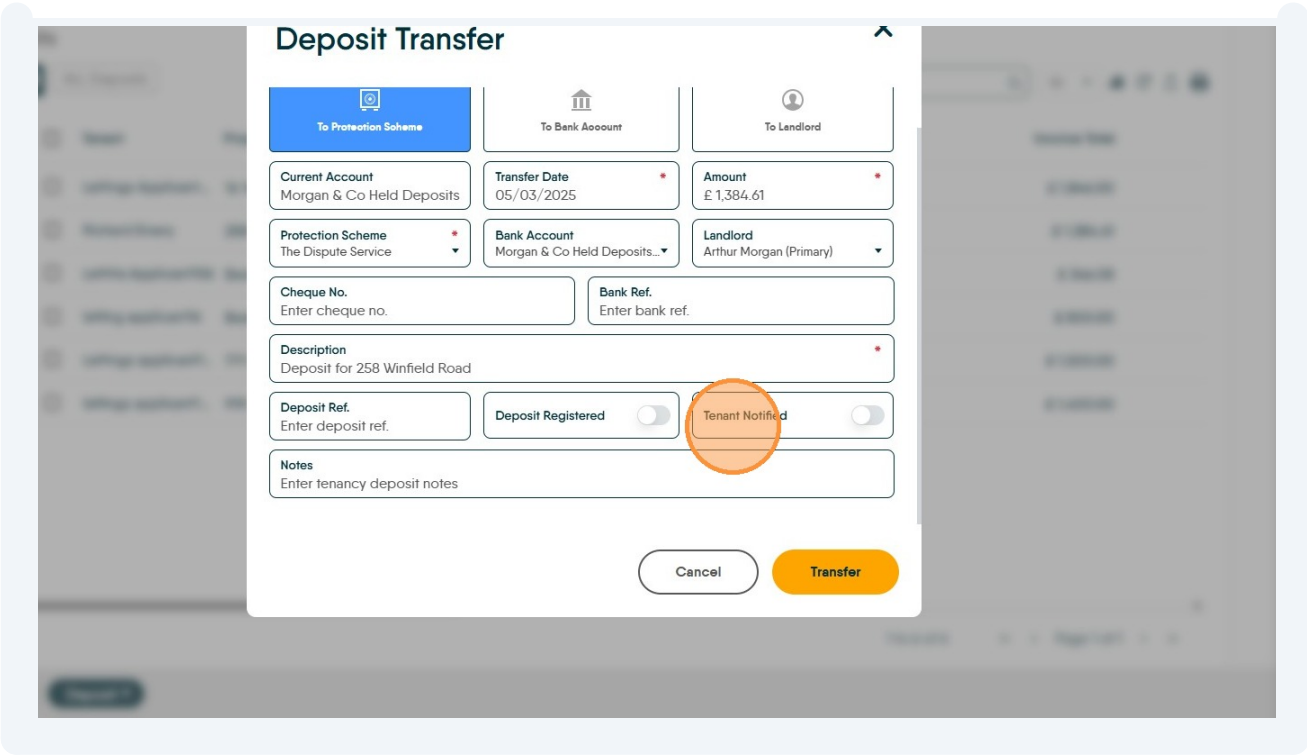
Deposit Transfer

To Protection Scheme

To Bank Account

To Landlord

Current Account
Morgan & Co Held Deposits

Transfer Date *
05/03/2025

Amount *
£ 1,384.61

Protection Scheme *
The Dispute Service

Bank Account
Morgan & Co Held Deposits...

Landlord
Arthur Morgan (Primary)

Cheque No.
Enter cheque no.

Bank Ref.
Enter bank ref.

Description *
Deposit for 258 Winfield Road

Deposit Ref.
Enter deposit ref.

Deposit Registered

Tenant Notified

Notes
Enter tenancy deposit notes

Cancel

Transfer